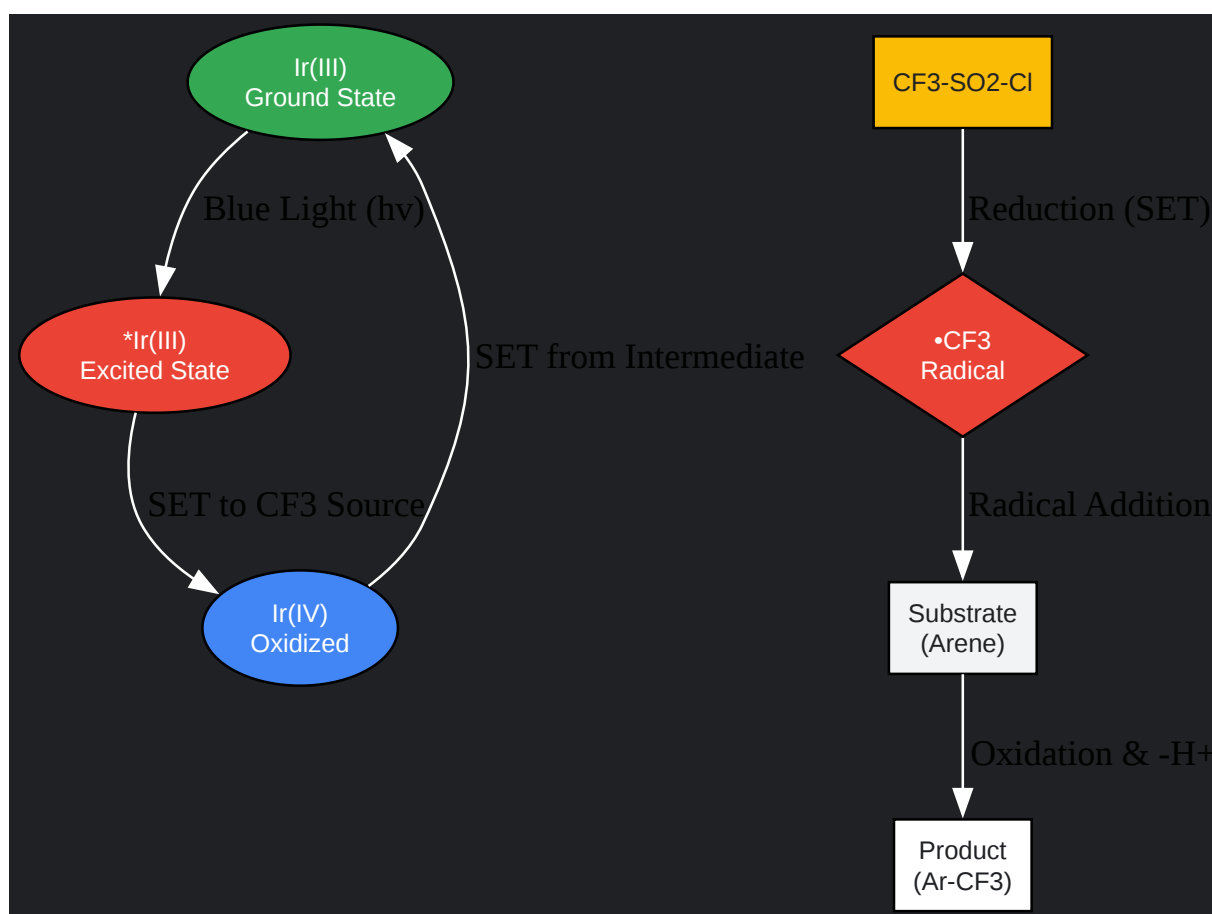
Ir(III)
Ground State

Blue Light (hv)

*Ir(III)
Excited State

SET from Intermediate

SET to CF3 Source

Ir(IV)
Oxidized

CF3-SO2-Cl

Reduction (SET)

•CF3
Radical

Radical Addition

Substrate
(Arene)

Oxidation & -H+

Product
(Ar-CF3)